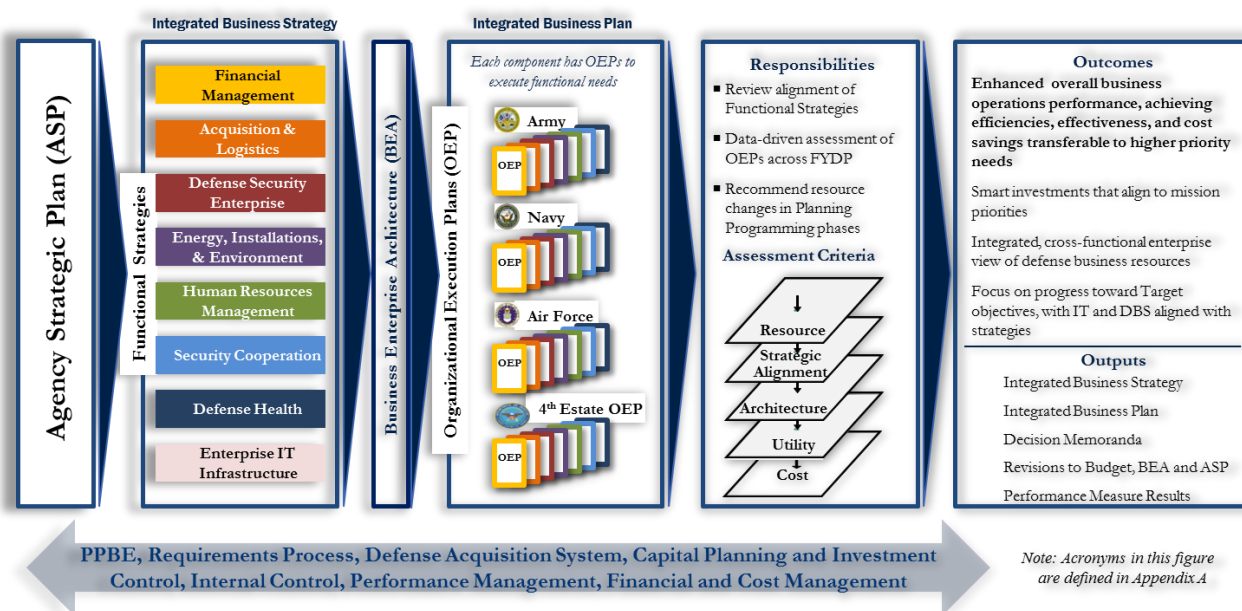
Agency Strategic Plan (ASP)

Integrated Business Strategy

Functional Strategies

Financial Management

Acquisition & Logistics

Defense Security Enterprise

Energy, Installations, & Environment

Human Resources Management

Security Cooperation

Defense Health

Enterprise IT Infrastructure

Business Enterprise Architecture (BEA)

Integrated Business Plan

Organizational Execution Plans (OEP)

Each component has OEPs to execute functional needs

Army

OEP

Navy

OEP

Air Force

OEP

4th Estate OEP

OEP

Responsibilities

■ Review alignment of Functional Strategies

■ Data-driven assessment of OEPs across FYDP

■ Recommend resource changes in Planning Programming phases

Assessment Criteria

Resource

Strategic Alignment

Architecture

Utility

Cost

Outcomes

Enhanced overall business operations performance, achieving efficiencies, effectiveness, and cost savings transferable to higher priority needs

Smart investments that align to mission priorities

Integrated, cross-functional enterprise view of defense business resources

Focus on progress toward Target objectives, with IT and DBS aligned with strategies

Outputs

Integrated Business Strategy

Integrated Business Plan

Decision Memoranda

Revisions to Budget, BEA and ASP

Performance Measure Results

PPBE, Requirements Process, Defense Acquisition System, Capital Planning and Investment Control, Internal Control, Performance Management, Financial and Cost Management

Note: Acronyms in this figure are defined in Appendix A